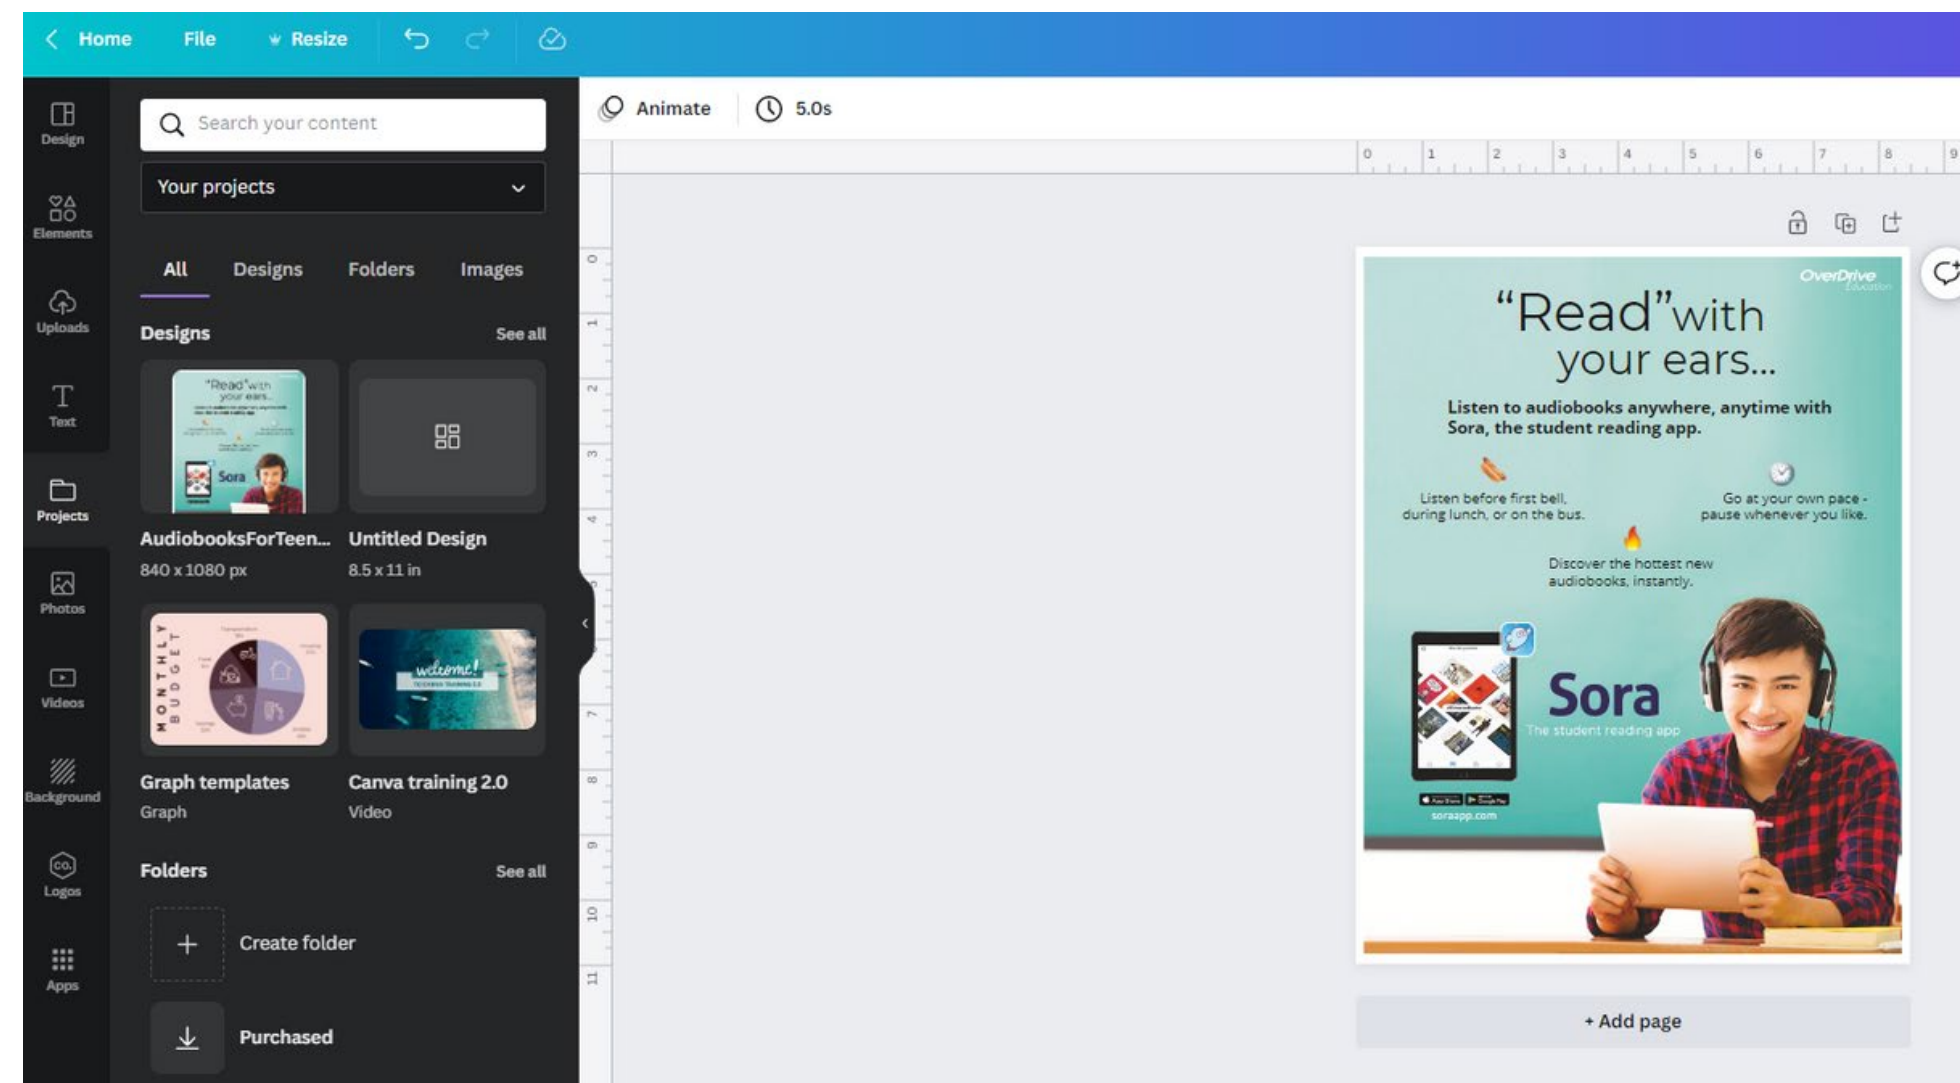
Home File Resize

Animate 5.0s

Design
Elements
Uploads
Text
Projects
Photos
Videos
Background
Logos
Apps

Search your content

Your projects

All Designs Folders Images

Designs See all

AudiobooksForTeen...
840 x 1080 px

Untitled Design
8.5 x 11 in

MONTHLY BUDGET

Graph templates
Graph

welcome!

Canva training 2.0
Video

Folders See all

Create folder

Purchased

0 1 2 3 4 5 6 7 8 9

0 1 2 3 4 5 6 7 8 9 10 11

OverDrive Education

"Read" with your ears...

Listen to audiobooks anywhere, anytime with Sora, the student reading app.

Listen before first bell, during lunch, or on the bus.

Go at your own pace - pause whenever you like.

Discover the hottest new audiobooks, instantly.

Sora
The student reading app

soraapp.com

+ Add page